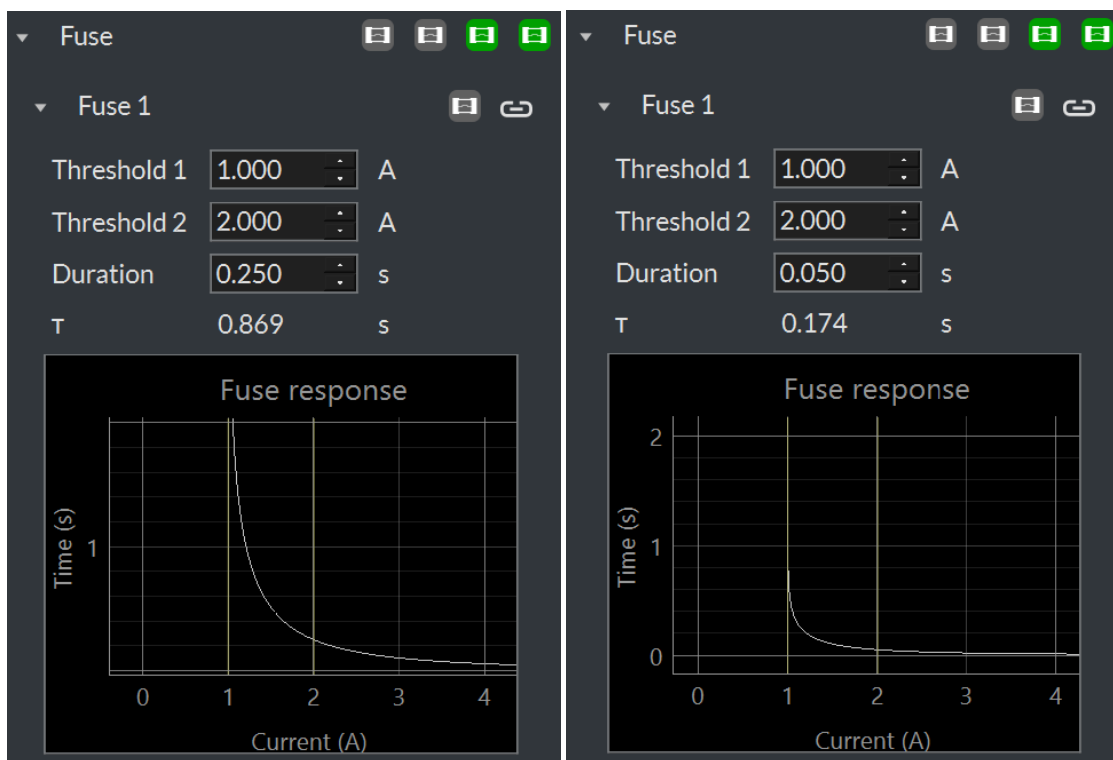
Fuse

Fuse 1

Threshold 1 1.000 A
Threshold 2 2.000 A
Duration 0.250 s
τ 0.869 s

Fuse response

Time (s)
1

0 1 2 3 4
Current (A)

Fuse

Fuse 1

Threshold 1 1.000 A
Threshold 2 2.000 A
Duration 0.050 s
τ 0.174 s

Fuse response

Time (s)
2
1
0

0 1 2 3 4
Current (A)